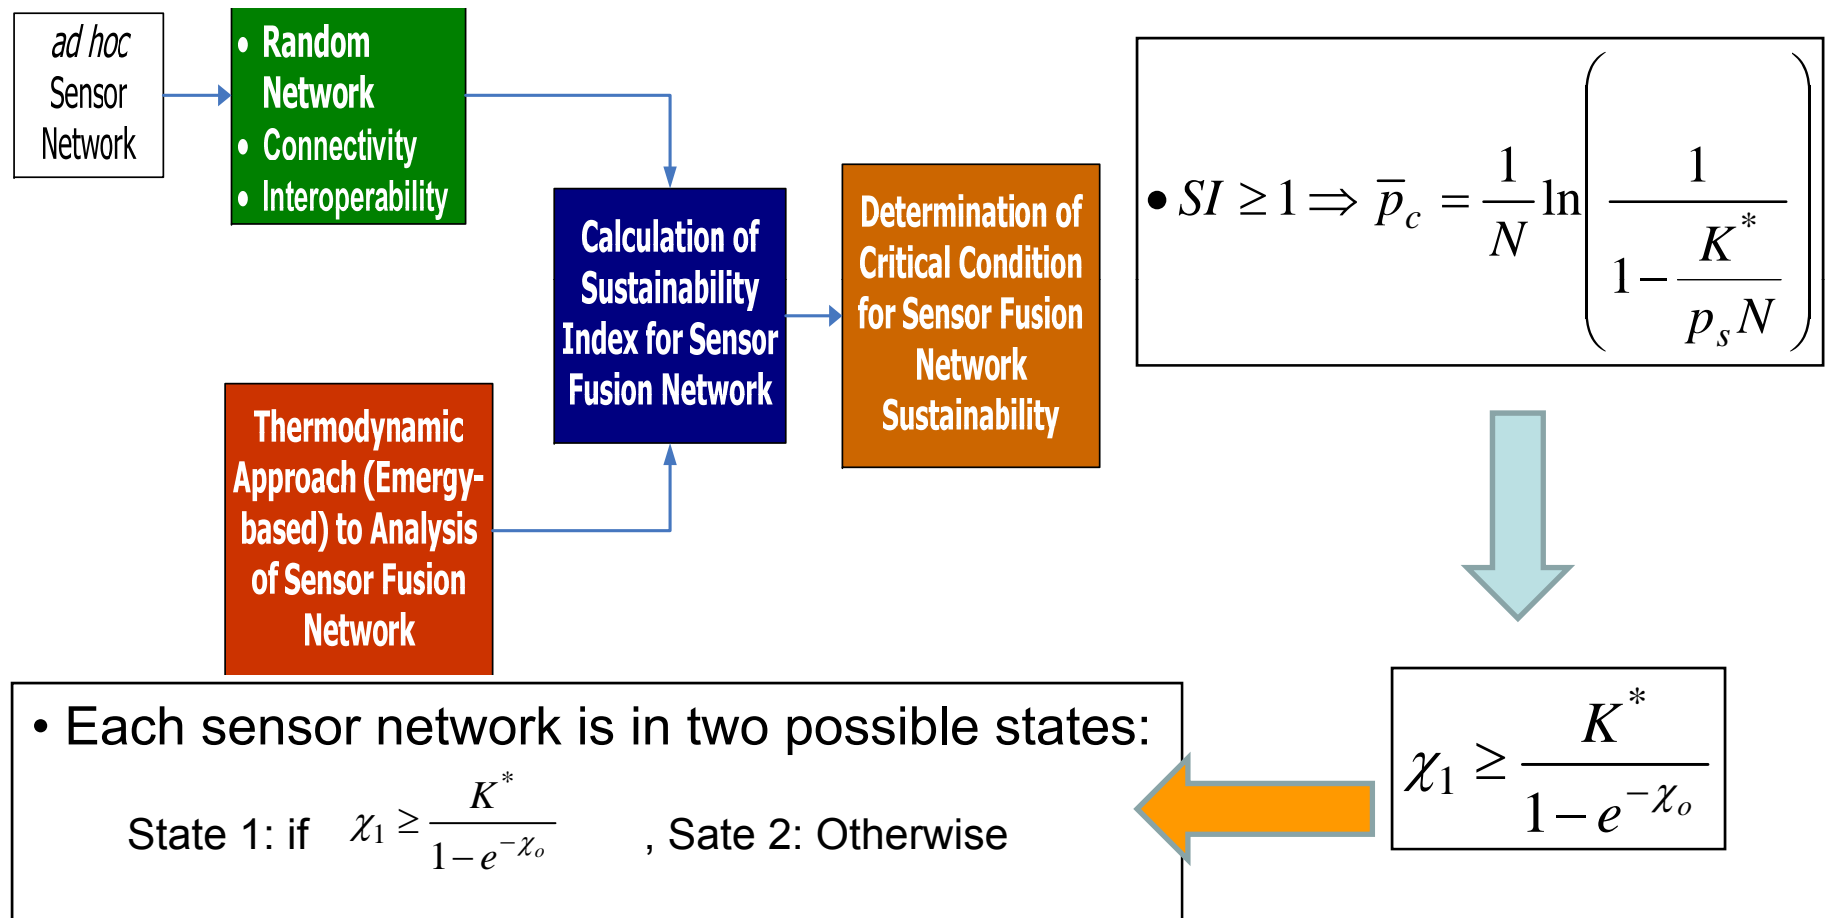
ad hoc Sensor Network

• Random Network
• Connectivity
• Interoperability

Calculation of Sustainability Index for Sensor Fusion Network

Determination of Critical Condition for Sensor Fusion Network Sustainability

• $SI \geq 1 \Rightarrow \overline{p}_c = \frac{1}{N} \ln\left(\frac{1}{1-\frac{K^*}{p_s N}}\right)$

Thermodynamic Approach (Emergy-based) to Analysis of Sensor Fusion Network

$\chi_1 \geq \frac{K^*}{1-e^{-\chi_o}}$

• Each sensor network is in two possible states:

State 1: if $\chi_1 \geq \frac{K^*}{1-e^{-\chi_o}}$ , Sate 2: Otherwise